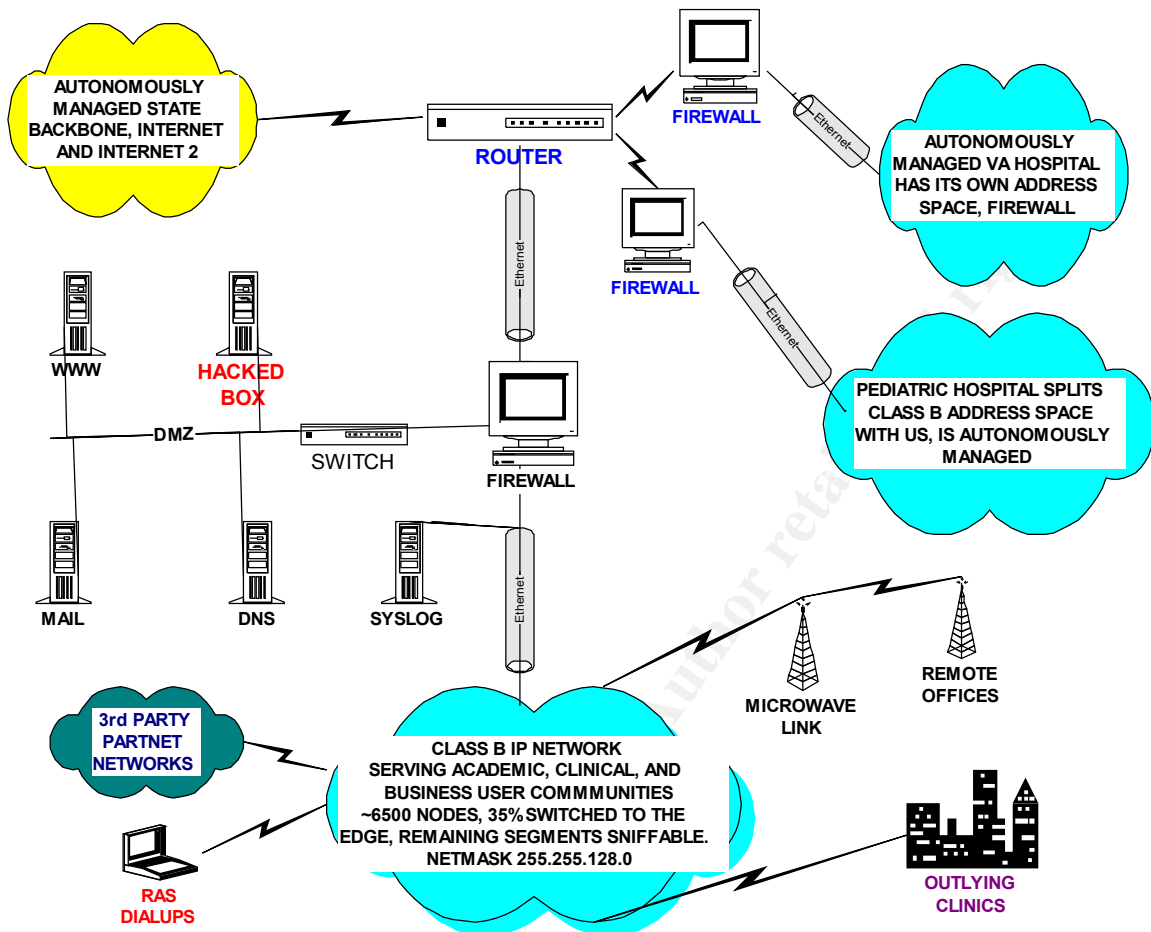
AUTONOMOUSLY MANAGED STATE BACKBONE, INTERNET AND INTERNET 2

ROUTER

FIREWALL

Ethernet

AUTONOMOUSLY MANAGED VA HOSPITAL HAS ITS OWN ADDRESS SPACE, FIREWALL

Ethernet

FIREWALL

Ethernet

WWW

HACKED BOX

DMZ

SWITCH

FIREWALL

PEDIATRIC HOSPITAL SPLITS CLASS B ADDRESS SPACE WITH US, IS AUTONOMOUSLY MANAGED

MAIL

DNS

SYSLOG

Ethernet

MICROWAVE LINK

REMOTE OFFICES

3rd PARTY PARTNET NETWORKS

CLASS B IP NETWORK SERVING ACADEMIC, CLINICAL, AND BUSINESS USER COMMMUNITIES ~6500 NODES, 35% SWITCHED TO THE EDGE, REMAINING SEGMENTS SNIFFABLE. NETMASK 255.255.128.0

RAS DIALUPS

OUTLYING CLINICS

Author retains